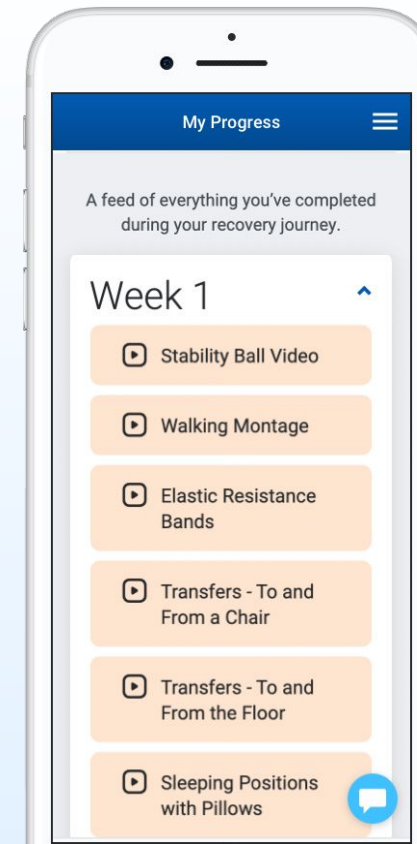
My Progress

A feed of everything you've completed during your recovery journey.

Week 1

Stability Ball Video

Walking Montage

Elastic Resistance Bands

Transfers - To and From a Chair

Transfers - To and From the Floor

Sleeping Positions with Pillows